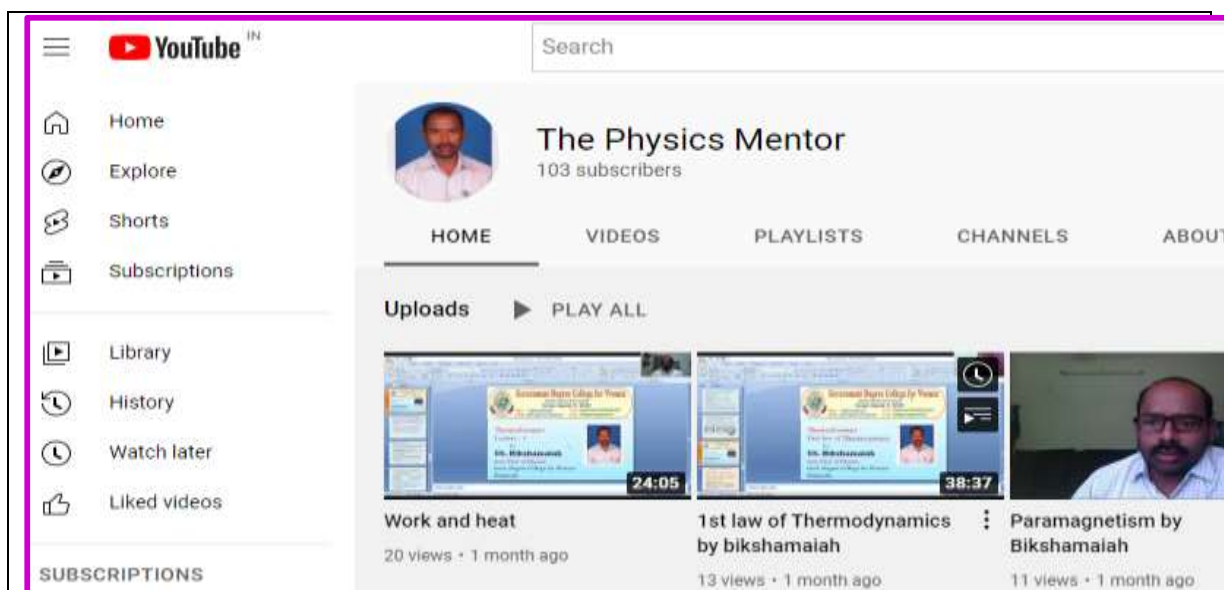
YouTube IN

Search

Home
Explore
Shorts
Subscriptions

Library
History
Watch later
Liked videos

SUBSCRIPTIONS

The Physics Mentor
103 subscribers

HOME VIDEOS PLAYLISTS CHANNELS ABOUT

Uploads PLAY ALL

24:05
Work and heat
20 views • 1 month ago

38:37
1st law of Thermodynamics by bikshamaiah
13 views • 1 month ago

Paramagnetism by Bikshamaiah
11 views • 1 month ago